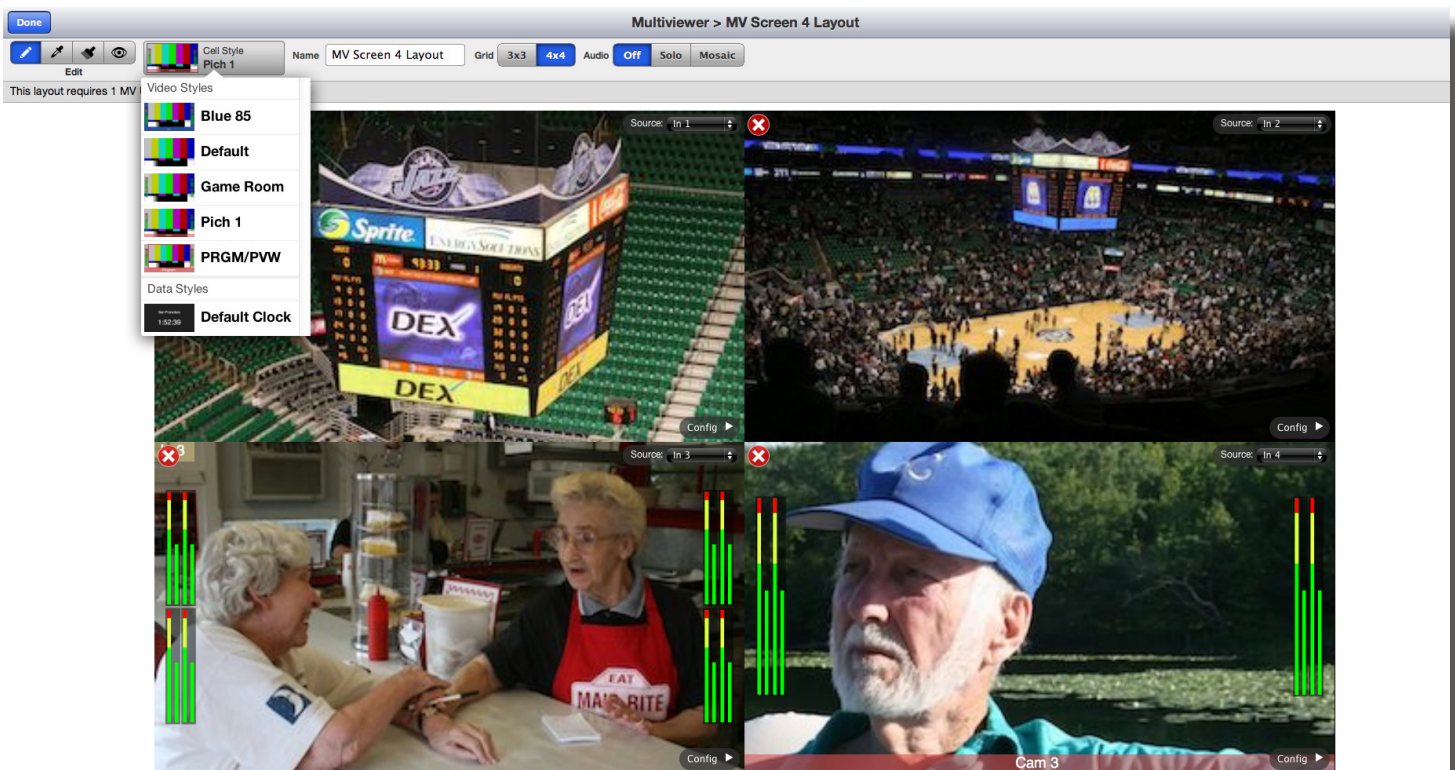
Done

Multiviewer > MV Screen 4 Layout

Edit

Cell Style
Pich 1

Name MV Screen 4 Layout

Grid 3x3 4x4

Audio Off Solo Mosaic

This layout requires 1 MV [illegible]

Video Styles

Blue 85

Default

Game Room

Pich 1

PRGM/PVW

Data Styles

Default Clock

Source: In 1

Sprite

ENERGYSOLUTIONS

DEX

DEX

DEX

Config

Source: In 2

Config

Source: In 3

EAT
MAID-RITE

Config

Source: In 4

Cam 3

Config